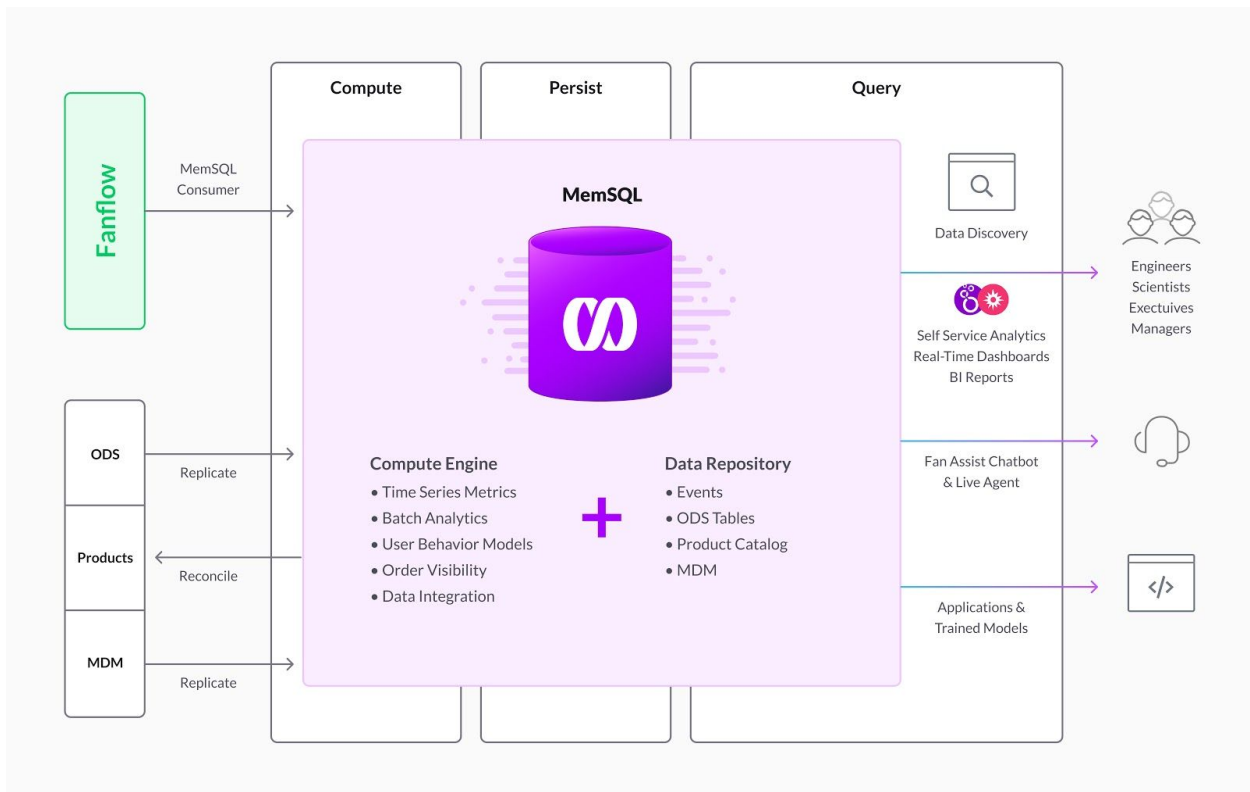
Compute

Persist

Query

Fanflow

MemSQL Consumer

MemSQL

ODS

Replicate

Products

Reconcile

MDM

Replicate

Compute Engine
• Time Series Metrics
• Batch Analytics
• User Behavior Models
• Order Visibility
• Data Integration

+

Data Repository
• Events
• ODS Tables
• Product Catalog
• MDM

Data Discovery

Self Service Analytics
Real-Time Dashboards
BI Reports

Fan Assist Chatbot & Live Agent

Applications & Trained Models

Engineers
Scientists
Exectuives
Managers

</>